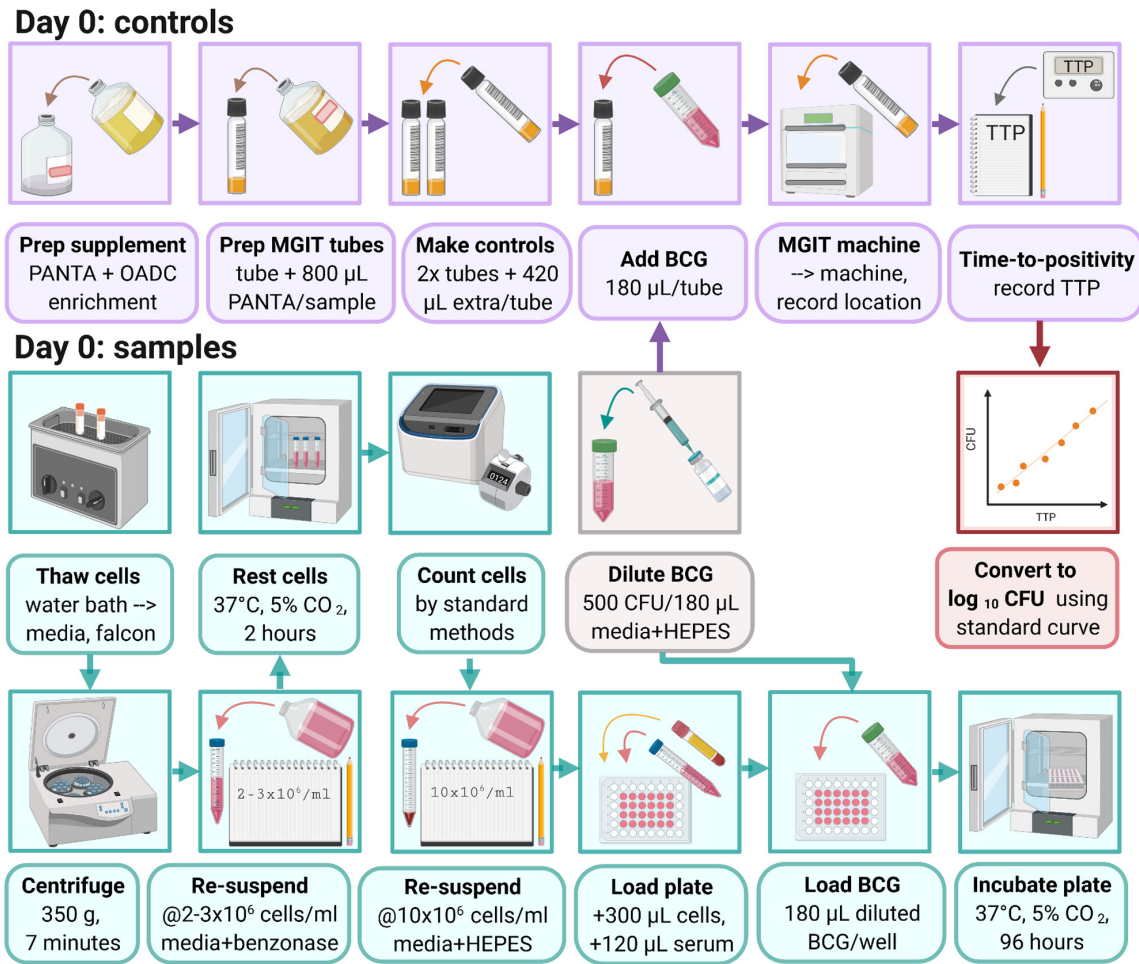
Day 0: controls

TTP

TTP

Prep supplement
PANTA + OADC enrichment

Prep MGIT tubes
tube + 800 µL PANTA/sample

Make controls
2x tubes + 420 µL extra/tube

Add BCG
180 µL/tube

MGIT machine
--> machine, record location

Time-to-positivity
record TTP

Day 0: samples

0124

CFU

TTP

Thaw cells
water bath --> media, falcon

Rest cells
37°C, 5% $CO_2$, 2 hours

Count cells
by standard methods

Dilute BCG
500 CFU/180 µL media+HEPES

Convert to $\log_{10}$ CFU using standard curve

$2-3x10^6$/ml

$10x10^6$/ml

Centrifuge
350 g, 7 minutes

Re-suspend
@$2-3x10^6$ cells/ml media+benzonase

Re-suspend
@$10x10^6$ cells/ml media+HEPES

Load plate
+300 µL cells, +120 µL serum

Load BCG
180 µL diluted BCG/well

Incubate plate
37°C, 5% $CO_2$, 96 hours